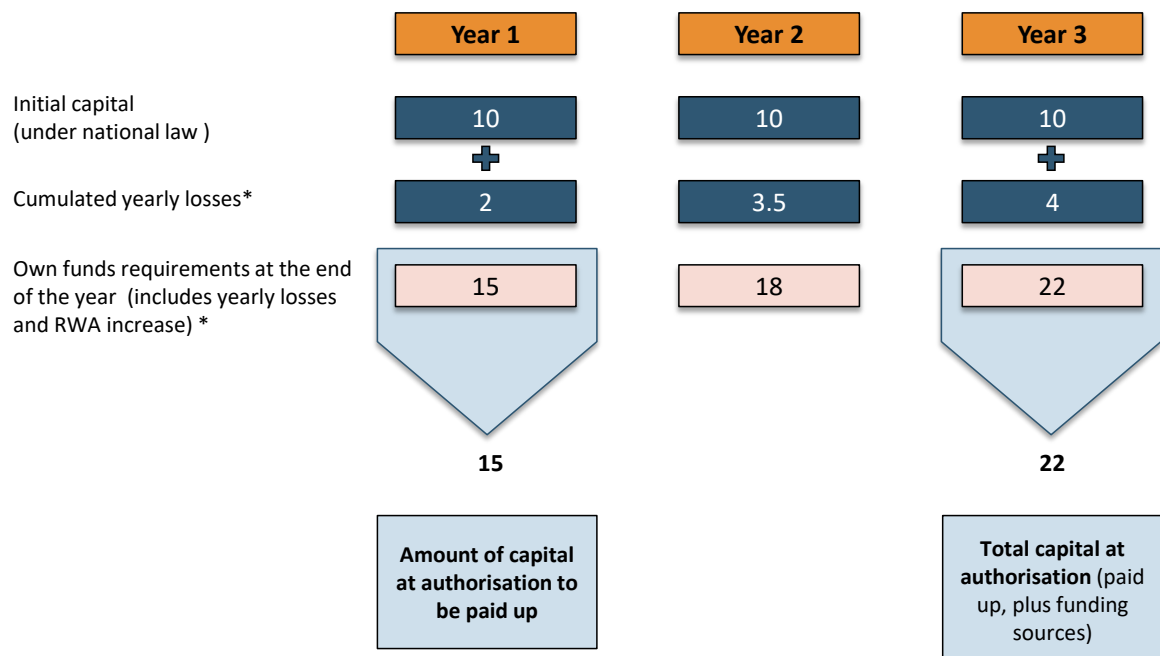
Year 1

Year 2

Year 3

Initial capital (under national law )

10

10

10

Cumulated yearly losses*

2

3.5

4

Own funds requirements at the end of the year (includes yearly losses and RWA increase) *

15

18

22

15

22

**Amount of capital at authorisation to be paid up**

**Total capital at authorisation** (paid up, plus funding sources)